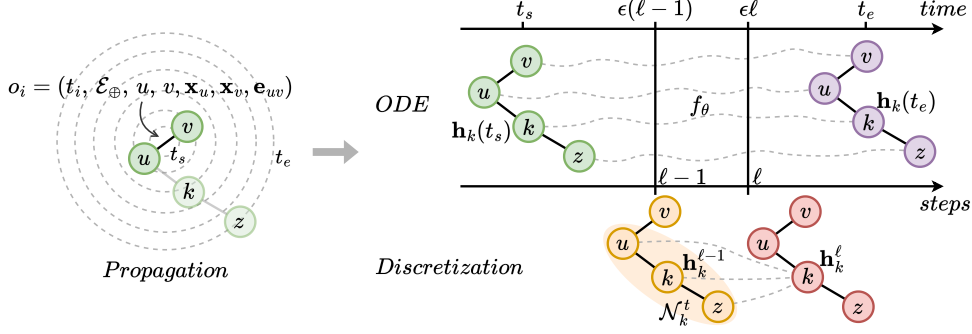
$o_i = (t_i, \mathcal{E}_\oplus, u, v, \mathbf{x}_u, \mathbf{x}_v, \mathbf{e}_{uv})$

$v$

$u$

$t_s$

$t_e$

$k$

$z$

*Propagation*

$t_s$

$\epsilon(\ell-1)$

$\epsilon\ell$

$t_e$

*time*

*ODE*

$v$

$u$

$\mathbf{h}_k(t_s)$

$k$

$z$

$f_\theta$

$v$

$u$

$\mathbf{h}_k(t_e)$

$k$

$z$

$\ell-1$

$\ell$

*steps*

*Discretization*

$v$

$u$

$\mathbf{h}_k^{\ell-1}$

$k$

$\mathcal{N}_k^t$

$z$

$v$

$u$

$\mathbf{h}_k^\ell$

$k$

$z$